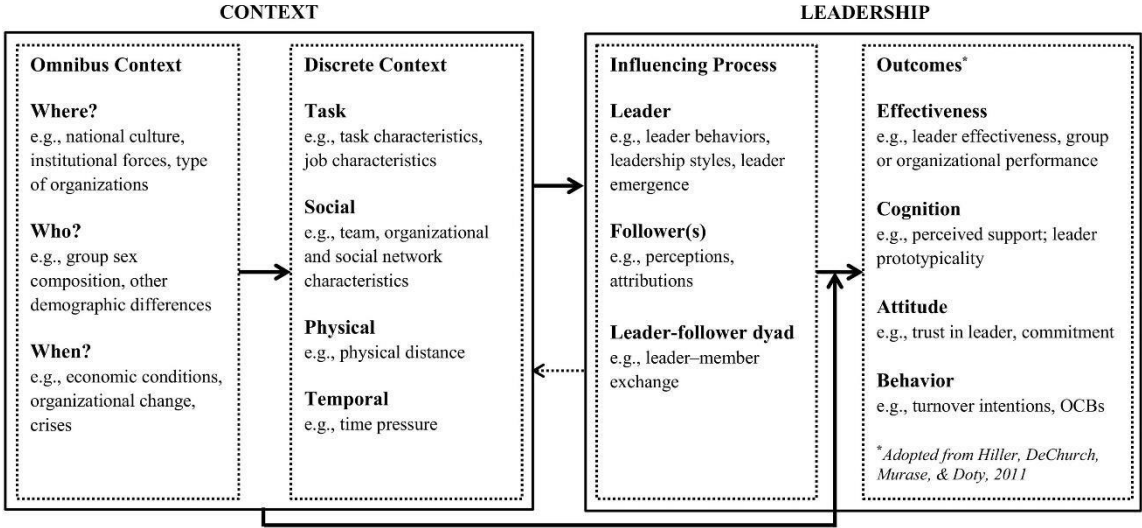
CONTEXT

Omnibus Context

Where?
e.g., national culture, institutional forces, type of organizations

Who?
e.g., group sex composition, other demographic differences

When?
e.g., economic conditions, organizational change, crises

Discrete Context

Task
e.g., task characteristics, job characteristics

Social
e.g., team, organizational and social network characteristics

Physical
e.g., physical distance

Temporal
e.g., time pressure

LEADERSHIP

Influencing Process

Leader
e.g., leader behaviors, leadership styles, leader emergence

Follower(s)
e.g., perceptions, attributions

Leader-follower dyad
e.g., leader–member exchange

Outcomes*

Effectiveness
e.g., leader effectiveness, group or organizational performance

Cognition
e.g., perceived support; leader prototypicality

Attitude
e.g., trust in leader, commitment

Behavior
e.g., turnover intentions, OCBs

*Adopted from Hiller, DeChurch, Murase, & Doty, 2011